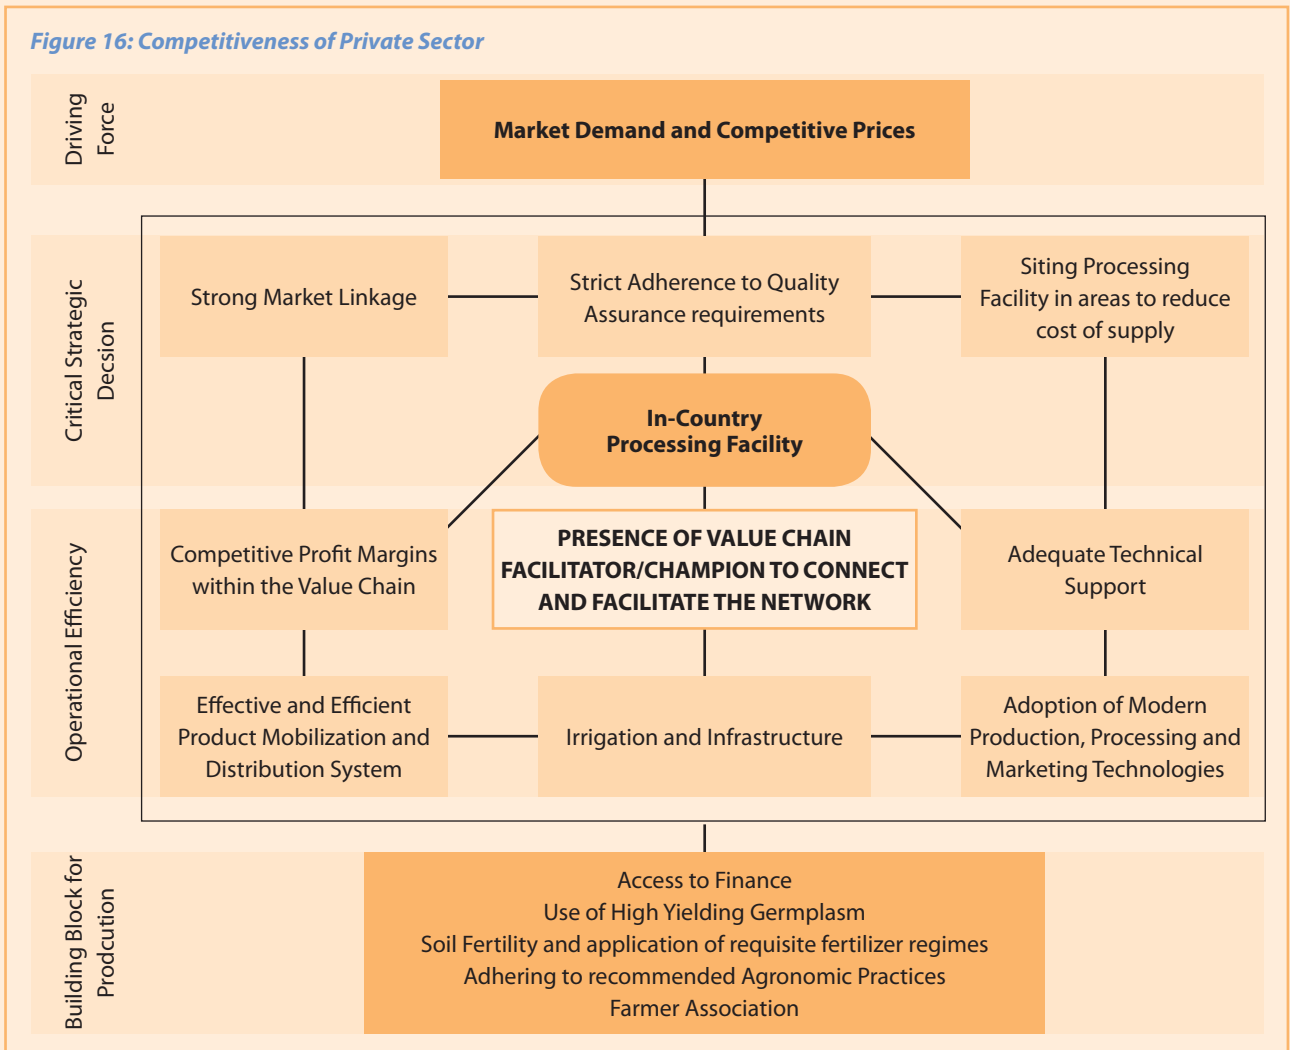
Figure 16: Competitiveness of Private Sector

Driving Force

Market Demand and Competitive Prices

Critical Strategic Decsion

Strong Market Linkage

Strict Adherence to Quality Assurance requirements

Siting Processing Facility in areas to reduce cost of supply

In-Country Processing Facility

Operational Efficiency

Competitive Profit Margins within the Value Chain

PRESENCE OF VALUE CHAIN FACILITATOR/CHAMPION TO CONNECT AND FACILITATE THE NETWORK

Adequate Technical Support

Effective and Efficient Product Mobilization and Distribution System

Irrigation and Infrastructure

Adoption of Modern Production, Processing and Marketing Technologies

Building Block for Prodcution

Access to Finance
Use of High Yielding Germplasm
Soil Fertility and application of requisite fertilizer regimes
Adhering to recommended Agronomic Practices
Farmer Association